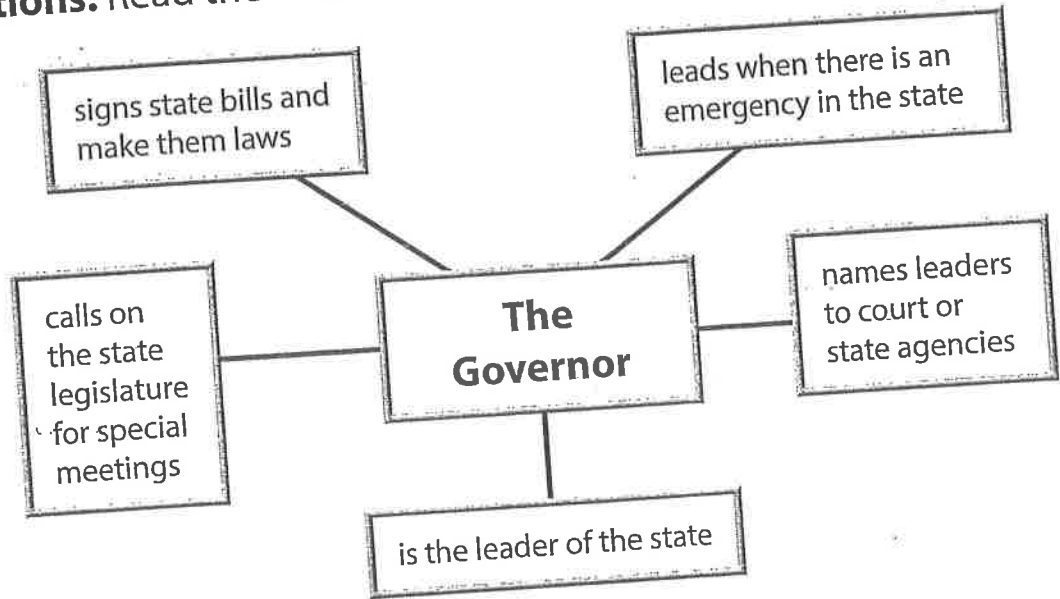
tions. Read the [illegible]

signs state bills and make them laws

leads when there is an emergency in the state

calls on the state legislature for special meetings

The Governor

names leaders to court or state agencies

is the leader of the state